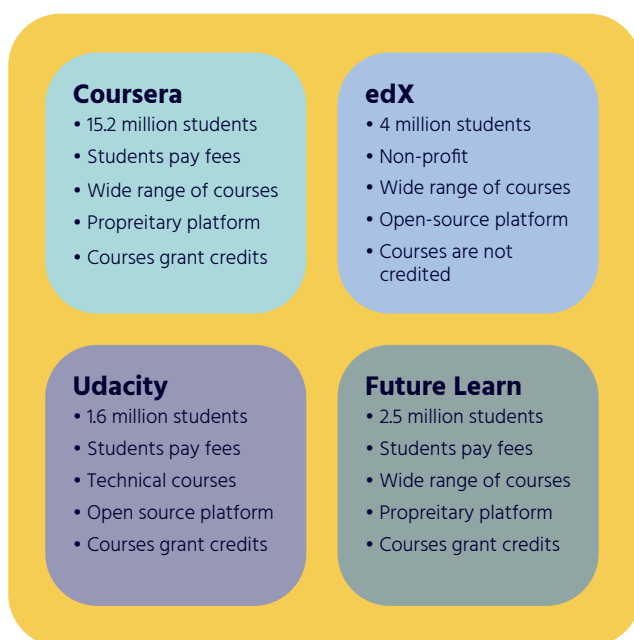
Coursera
• 15.2 million students
• Students pay fees
• Wide range of courses
• Propreitary platform
• Courses grant credits

edX
• 4 million students
• Non-profit
• Wide range of courses
• Open-source platform
• Courses are not credited

Udacity
• 1.6 million students
• Students pay fees
• Technical courses
• Open source platform
• Courses grant credits

Future Learn
• 2.5 million students
• Students pay fees
• Wide range of courses
• Propreitary platform
• Courses grant credits